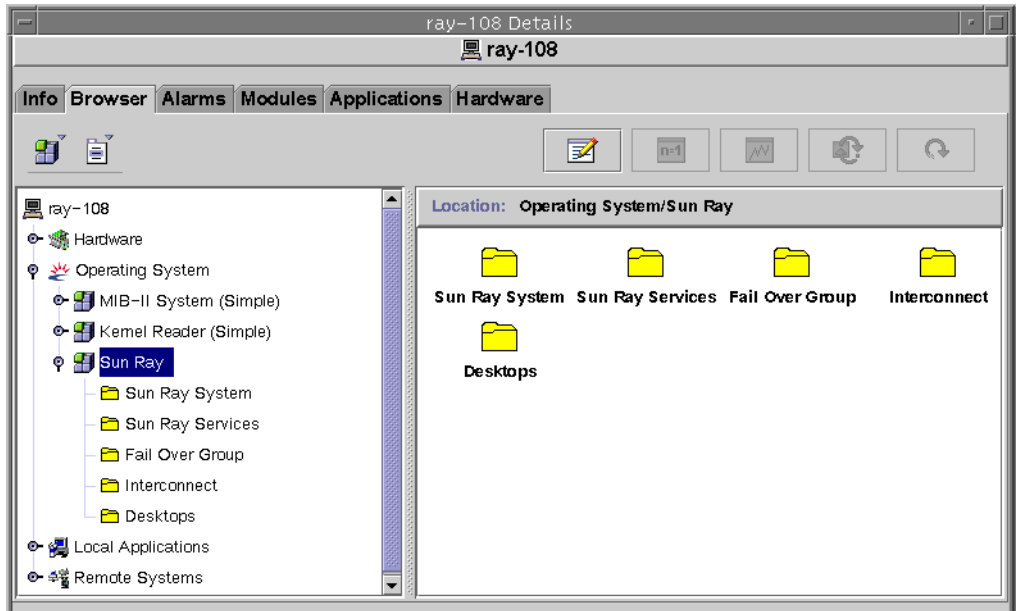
ray-108 Details

ray-108

Info Browser Alarms Modules Applications Hardware

n=1

ray-108
Hardware
Operating System
MIB-II System (Simple)
Kernel Reader (Simple)
Sun Ray
Sun Ray System
Sun Ray Services
Fail Over Group
Interconnect
Desktops
Local Applications
Remote Systems

Location: Operating System/Sun Ray

Sun Ray System Sun Ray Services Fail Over Group Interconnect
Desktops